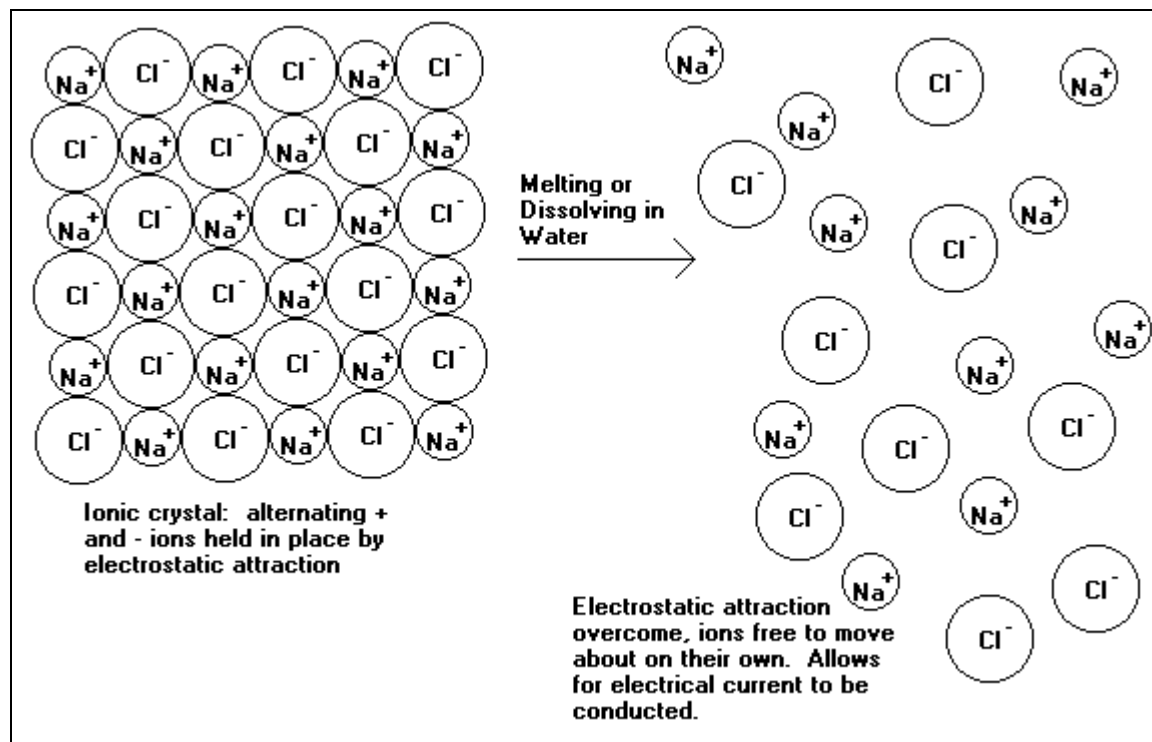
$Na^+$ $Cl^-$ $Na^+$ $Cl^-$ $Na^+$ $Cl^-$
$Cl^-$ $Na^+$ $Cl^-$ $Na^+$ $Cl^-$ $Na^+$
$Na^+$ $Cl^-$ $Na^+$ $Cl^-$ $Na^+$ $Cl^-$
$Cl^-$ $Na^+$ $Cl^-$ $Na^+$ $Cl^-$ $Na^+$
$Na^+$ $Cl^-$ $Na^+$ $Cl^-$ $Na^+$ $Cl^-$
$Cl^-$ $Na^+$ $Cl^-$ $Na^+$ $Cl^-$ $Na^+$

Ionic crystal: alternating + and - ions held in place by electrostatic attraction

Melting or Dissolving in Water

$Na^+$ $Cl^-$ $Na^+$ $Na^+$ $Cl^-$ $Na^+$ $Na^+$ $Cl^-$ $Cl^-$ $Na^+$ $Na^+$ $Na^+$ $Cl^-$ $Cl^-$ $Cl^-$ $Na^+$ $Na^+$ $Cl^-$ $Cl^-$

Electrostatic attraction overcome, ions free to move about on their own. Allows for electrical current to be conducted.